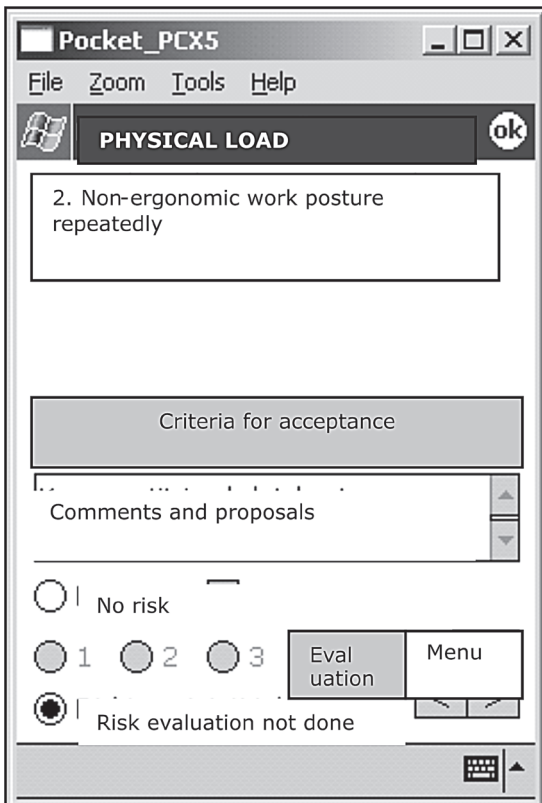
Pocket_PCX5

File Zoom Tools Help

PHYSICAL LOAD

ok

2. Non-ergonomic work posture repeatedly

Criteria for acceptance

Comments and proposals

No risk

1 2 3

Eval uation

Menu

Risk evaluation not done